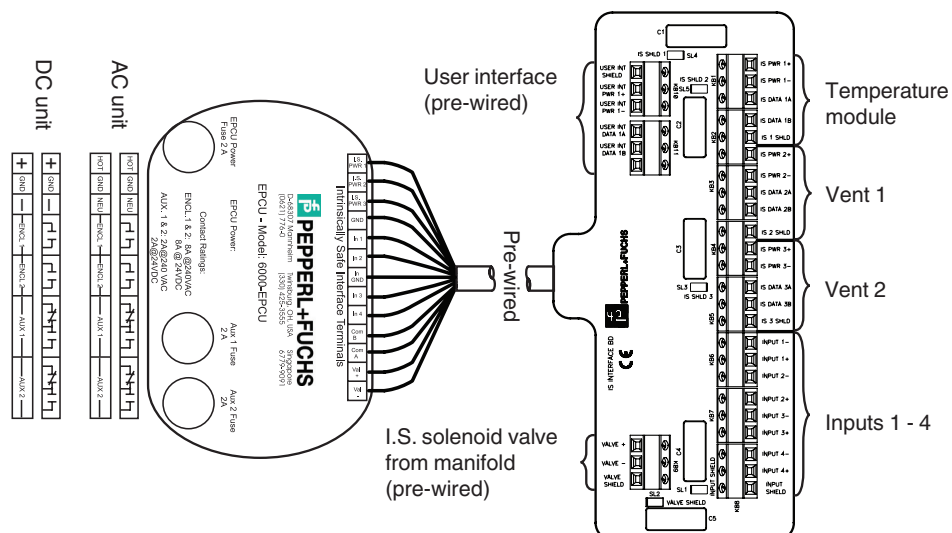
DC unit

AC unit

+ GND − ENCL 1 ENCL 2 AUX 1 AUX 2

+ GND − ENCL 1 ENCL 2 AUX 1 AUX 2

HOT GND NEU ENCL 1 ENCL 2 AUX 1 AUX 2

HOT GND NEU ENCL 1 ENCL 2 AUX 1 AUX 2

EPCU Power Fuse 2 A

EPCU Power:

Contact Ratings:
ENCL 1 & 2: 8A @ 240VAC 8A @ 24VDC
AUX 1 & 2: 2A@240 VAC 2A@24VDC

EPCU - Model: 6000-EPCU

Intrinsically Safe Interface Terminals

PEPPERL+FUCHS

D-68307 Mannheim (0621) 776-0
Twinsburg, OH, USA (330) 425-3555
Singapore 6779-9091

Aux 1 Fuse 2 A

Aux 2 Fuse 2A

I.S. PWR +
I.S. PWR −
I.S. PWR
GND
In 1
I.S. GND
In 2
In GND
In 3
In 4
Com B
Com A
Val +
Val −

User interface (pre-wired)

Pre-wired

I.S. solenoid valve from manifold (pre-wired)

C1
IS SHLD 1 SL4
USER INT SHIELD
USER INT PWR 1+
USER INT PWR 1−
USER INT DATA 1A
USER INT DATA 1B
KB10
IS SHLD 2 SL5
C2
KB11
KB1
KB2
IS PWR 1+
IS PWR 1−
IS DATA 1A
IS DATA 1B
IS 1 SHLD
IS PWR 2+
IS PWR 2−
IS DATA 2A
IS DATA 2B
IS 2 SHLD
KB3
C3
KB4
PEPPERL+FUCHS
SL3
IS SHLD 3
IS PWR 3+
IS PWR 3−
IS DATA 3A
IS DATA 3B
IS 3 SHLD
KB5
IS INTERFACE BD
CE
KB6
INPUT 1−
INPUT 1+
INPUT 2−
INPUT 2+
INPUT 3−
INPUT 3+
INPUT 4−
INPUT 4+
INPUT SHIELD
KB7
VALVE +
VALVE −
VALVE SHIELD
C4
KB9
SL2
VALVE SHIELD
SL1
INPUT SHIELD
KB8
C5

Temperature module

Vent 1

Vent 2

Inputs 1 - 4